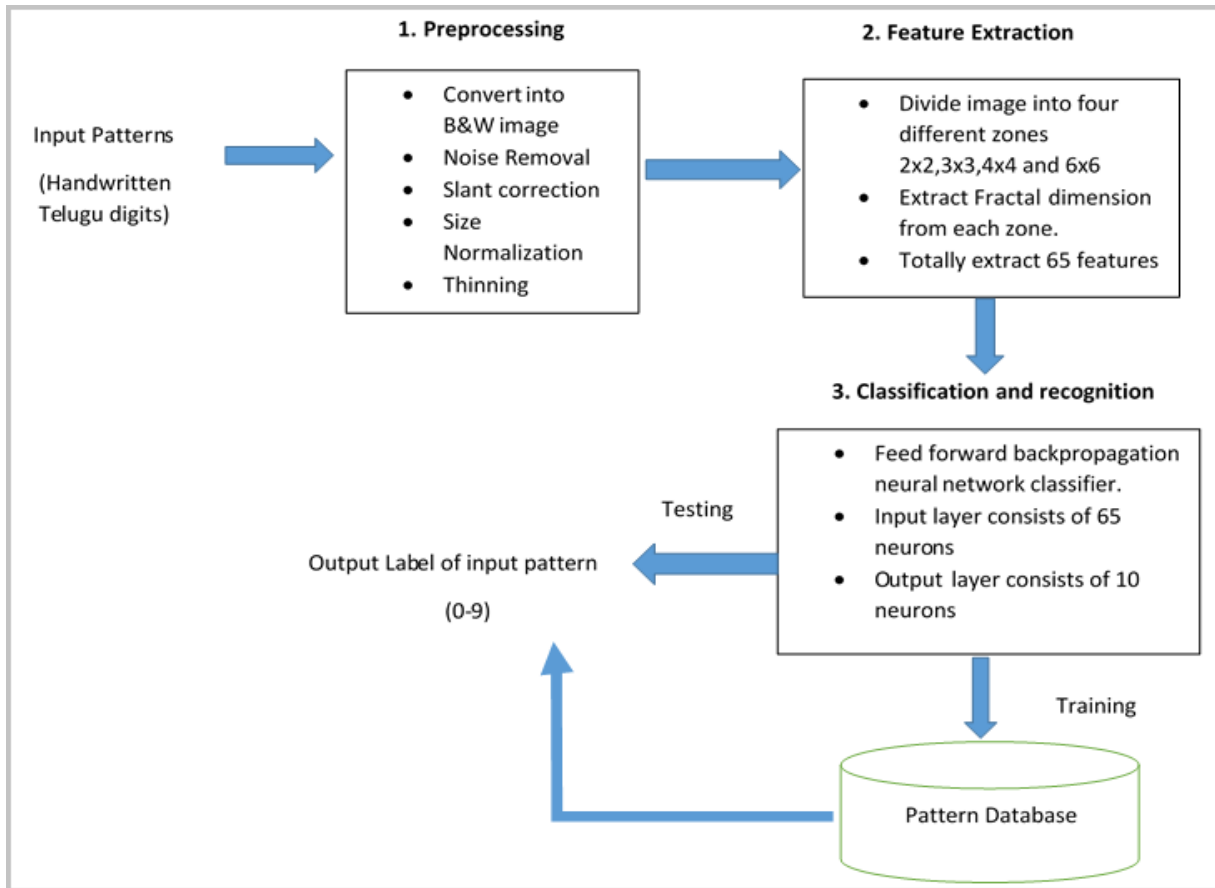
1. Preprocessing

2. Feature Extraction

Input Patterns

(Handwritten Telugu digits)

- Convert into B&W image
- Noise Removal
- Slant correction
- Size Normalization
- Thinning

- Divide image into four different zones 2x2,3x3,4x4 and 6x6
- Extract Fractal dimension from each zone.
- Totally extract 65 features

3. Classification and recognition

- Feed forward backpropagation neural network classifier.
- Input layer consists of 65 neurons
- Output layer consists of 10 neurons

Testing

Output Label of input pattern

(0-9)

Training

Pattern Database